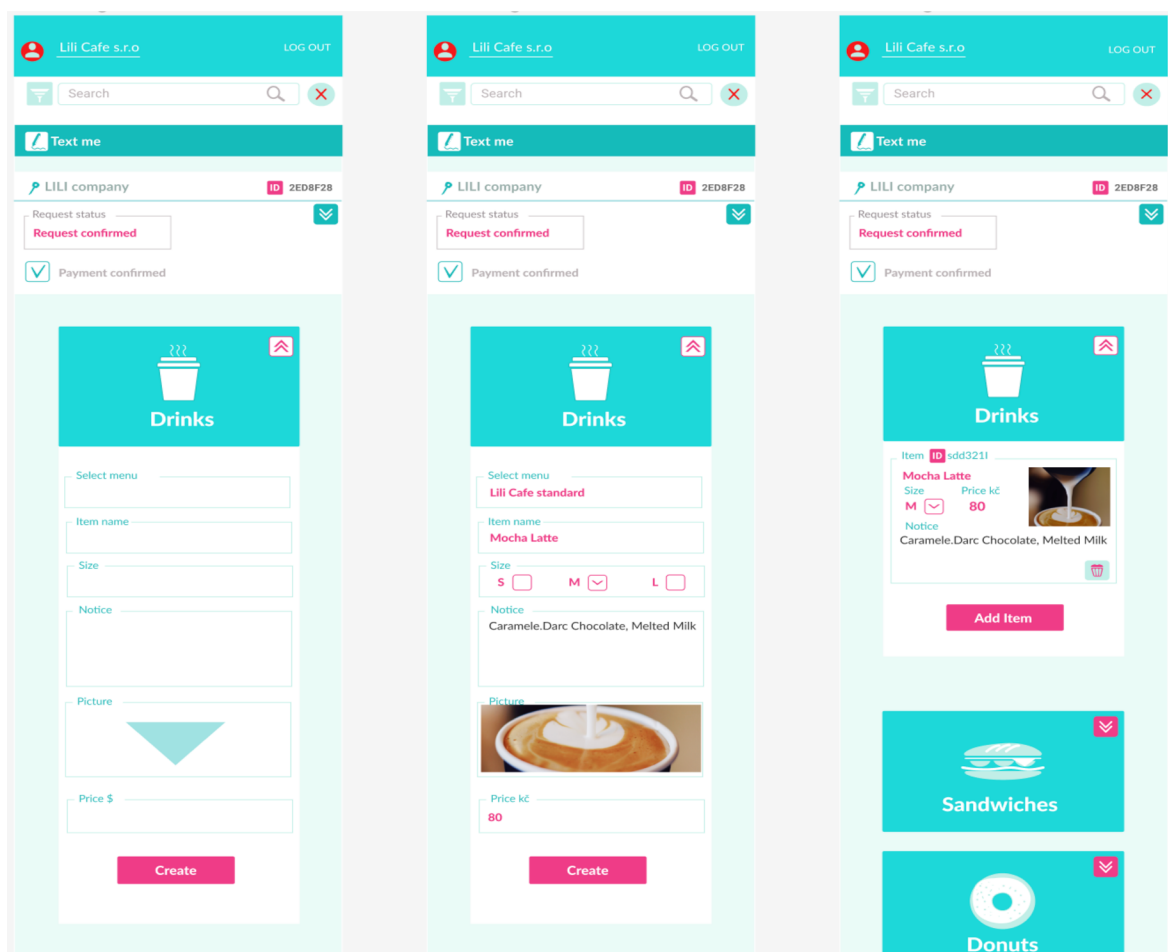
Lili Cafe s.r.o
LOG OUT
Search
Text me
LILI company
ID 2ED8F28
Request status
Request confirmed
Payment confirmed
Drinks
Select menu
Item name
Size
Notice
Picture
Price $
Create

Lili Cafe s.r.o
LOG OUT
Search
Text me
LILI company
ID 2ED8F28
Request status
Request confirmed
Payment confirmed
Drinks
Select menu
Lili Cafe standard
Item name
Mocha Latte
Size
S
M
L
Notice
Caramele.Darc Chocolate, Melted Milk
Picture
Price kč
80
Create

Lili Cafe s.r.o
LOG OUT
Search
Text me
LILI company
ID 2ED8F28
Request status
Request confirmed
Payment confirmed
Drinks
Item ID sdd321l
Mocha Latte
Size
M
Price kč
80
Notice
Caramele.Darc Chocolate, Melted Milk
Add Item
Sandwiches
Donuts